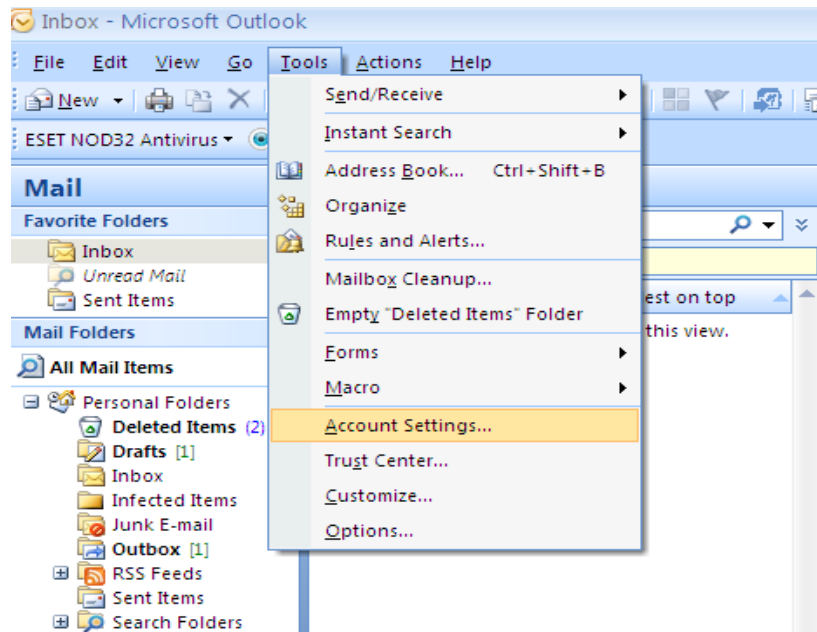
Inbox - Microsoft Outlook

File Edit View Go Tools Actions Help

New

ESET NOD32 Antivirus

Mail

Favorite Folders

Inbox

Unread Mail

Sent Items

Mail Folders

All Mail Items

Personal Folders

Deleted Items (2)

Drafts [1]

Inbox

Infected Items

Junk E-mail

Outbox [1]

RSS Feeds

Sent Items

Search Folders

Send/Receive

Instant Search

Address Book... Ctrl+Shift+B

Organize

Rules and Alerts...

Mailbox Cleanup...

Empty "Deleted Items" Folder

Forms

Macro

Account Settings...

Trust Center...

Customize...

Options...

est on top

this view.